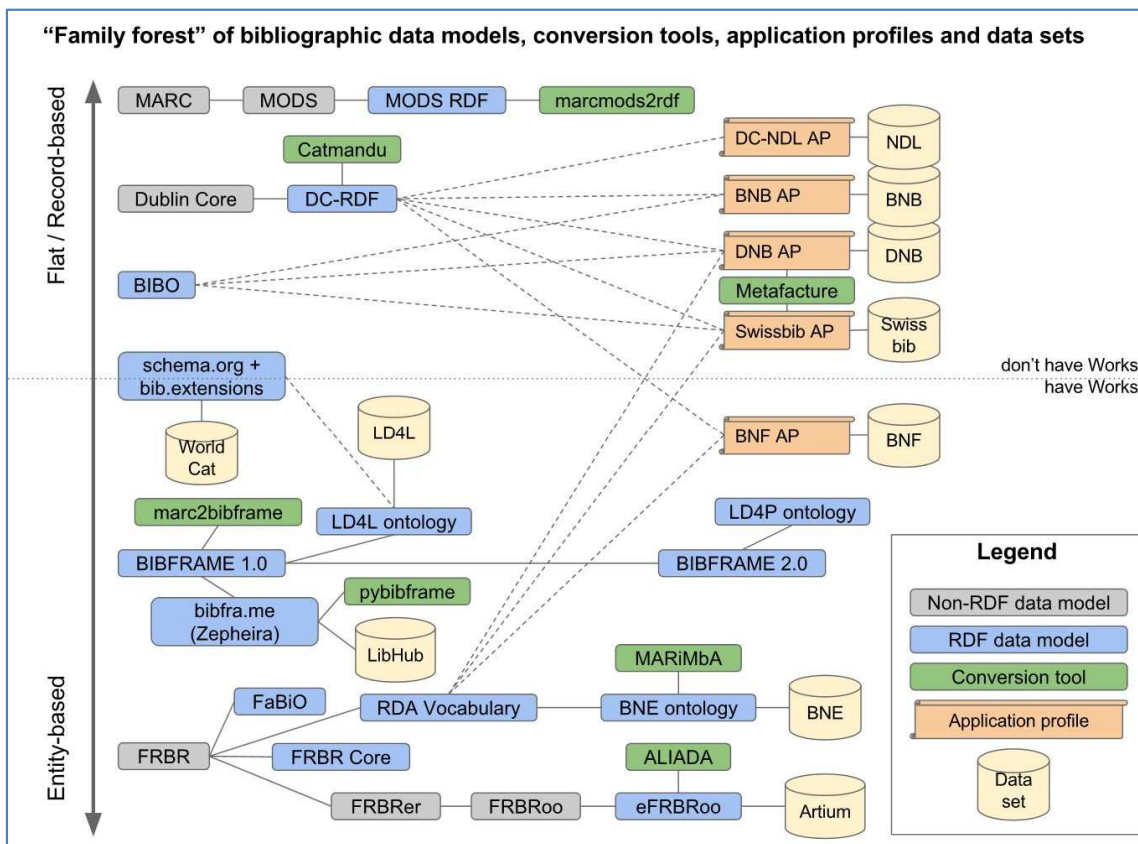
"Family forest" of bibliographic data models, conversion tools, application profiles and data sets

Flat / Record-based

Entity-based

MARC
MODS
MODS RDF
marcmods2rdf

Catmandu
Dublin Core
DC-RDF

BIBO

DC-NDL AP
NDL
BNB AP
BNB
DNB AP
DNB
Metafacture
Swissbib AP
Swiss bib

don't have Works
have Works

schema.org + bib.extensions
World Cat
LD4L
LD4L ontology
marc2bibframe
BIBFRAME 1.0
bibfra.me (Zepheira)
pybibframe
LibHub

BNF AP
BNF

LD4P ontology
BIBFRAME 2.0

MARiMbA
FaBiO
RDA Vocabulary
BNE ontology
BNE
FRBR
FRBR Core
ALIADA
FRBRer
FRBRoo
eFRBRoo
Artium

Legend
Non-RDF data model
RDF data model
Conversion tool
Application profile
Data set